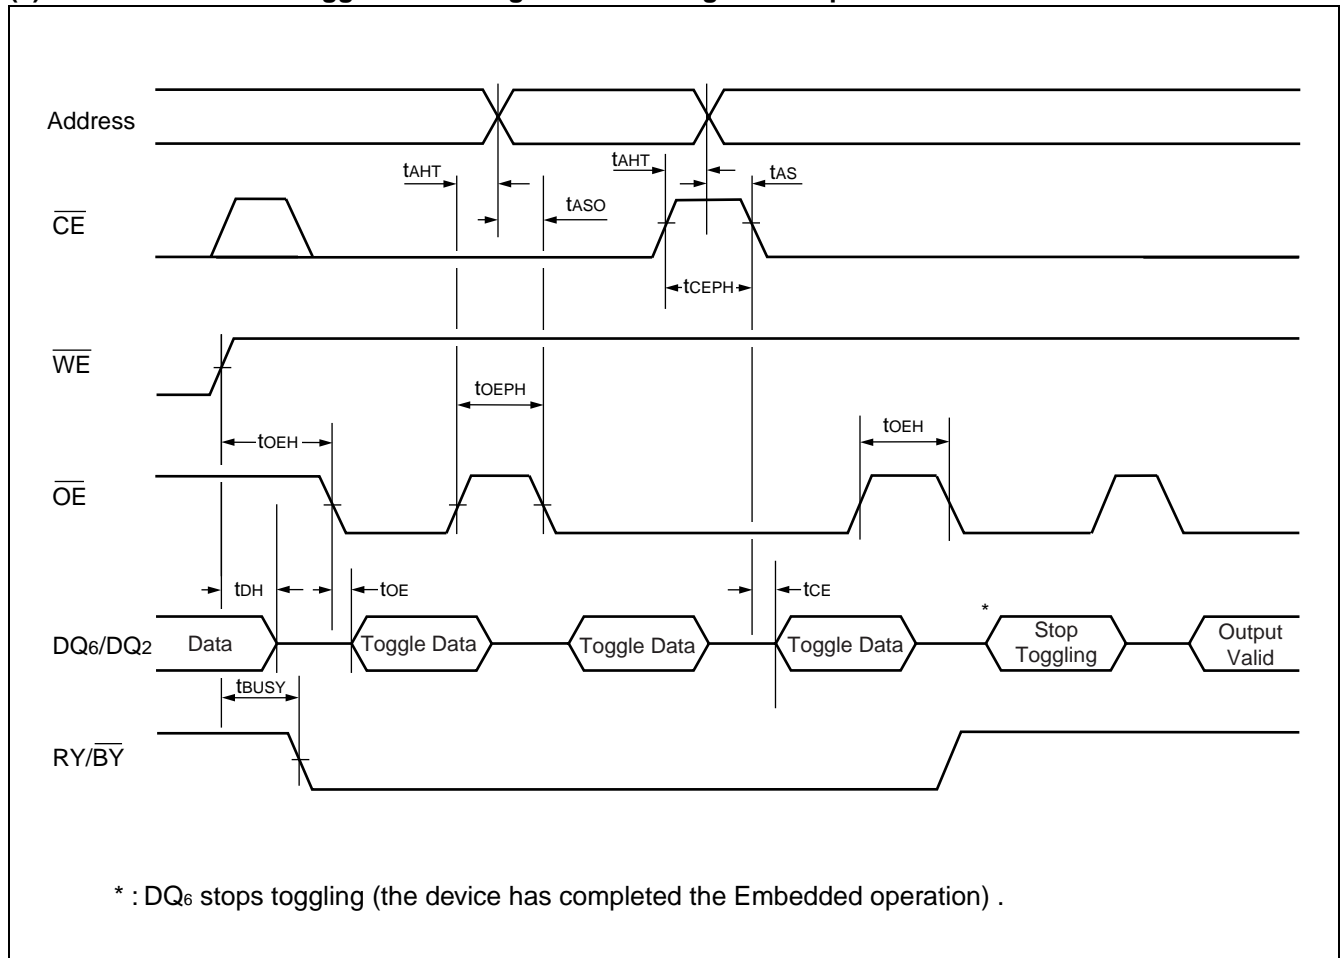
Address

$\overline{CE}$

$\overline{WE}$

$\overline{OE}$

$DQ_6/DQ_2$

$RY/\overline{BY}$

$t_{AHT}$ $t_{ASO}$ $t_{AHT}$ $t_{AS}$

$t_{CEPH}$

$t_{OEPH}$

$t_{OEH}$

$t_{OEH}$

$t_{DH}$ $t_{OE}$ $t_{CE}$

*

Data

Toggle Data

Toggle Data

Toggle Data

Stop Toggling

Output Valid

$t_{BUSY}$

* : $DQ_6$ stops toggling (the device has completed the Embedded operation) .